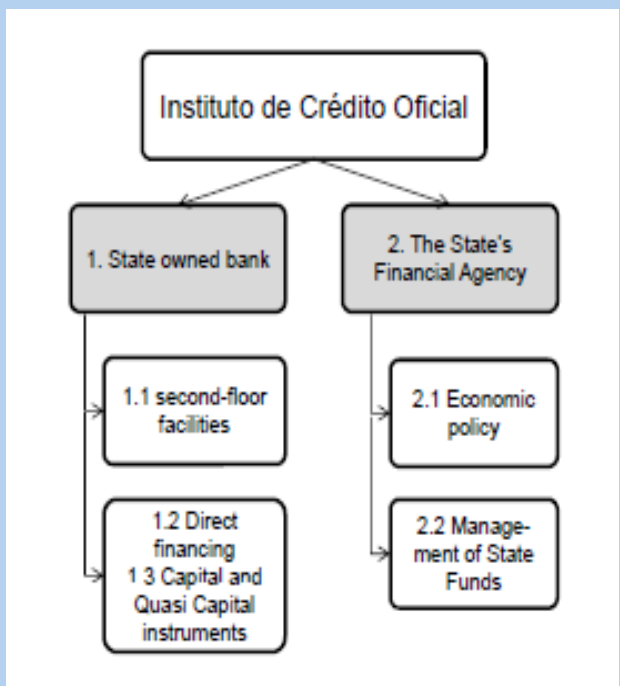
Instituto de Crédito Oficial

1. State owned bank

2. The State's Financial Agency

1.1 second-floor facilities

1.2 Direct financing
1 3 Capital and Quasi Capital instruments

2.1 Economic policy

2.2 Management of State Funds